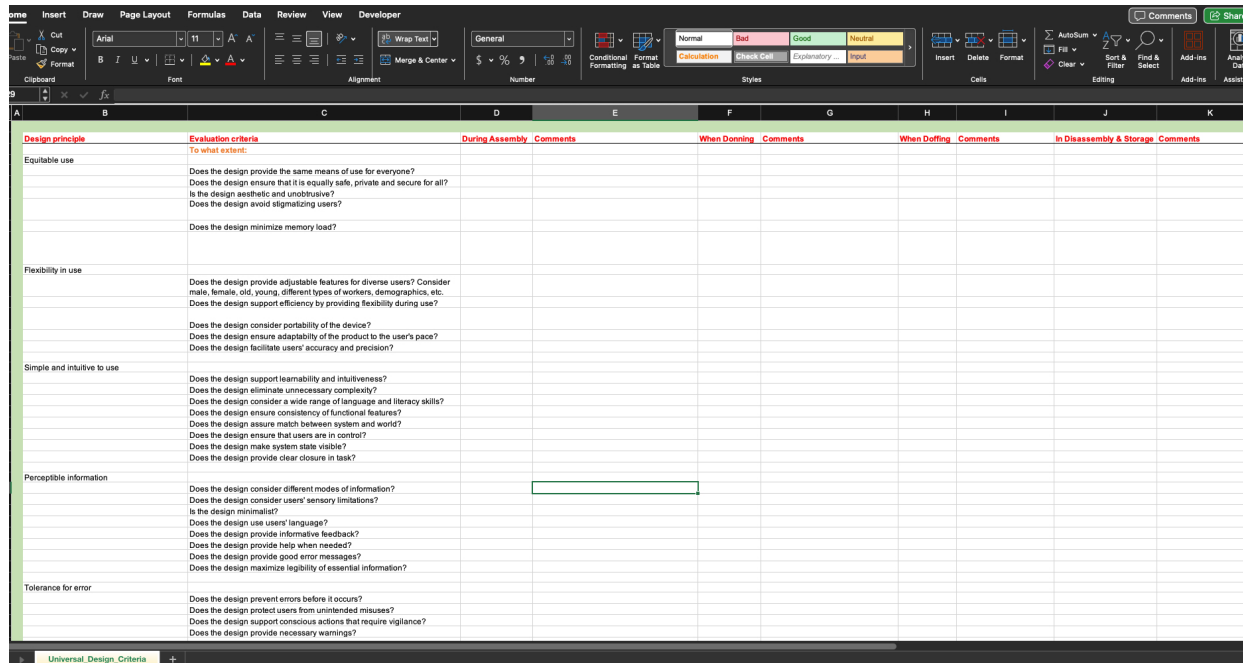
ome Insert Draw Page Layout Formulas Data Review View Developer

Comments Share

Cut
Copy
Paste
Format
Clipboard

Arial 11 A A
B I U
Font

Wrap Text
Merge & Center
Alignment

General
$ % 9
Number

Conditional Formatting
Format as Table

Normal Bad Good Neutral
Calculation Check Cell Explanatory ... Input
Styles

Insert Delete Format
Cells

AutoSum
Fill
Clear
Sort & Filter
Find & Select
Editing

Add-ins
Add-ins

Anal Da
Assis

29 fx

| A | B | C | D | E | F | G | H | I | J | K |
|---|---|---|---|---|---|---|---|---|---|---|
| | Design principle | Evaluation criteria | During Assembly | Comments | When Donning | Comments | When Doffing | Comments | In Disassembly & Storage | Comments |
| | | To what extent: | | | | | | | | |
| | Equitable use | | | | | | | | | |
| | | Does the design provide the same means of use for everyone? | | | | | | | | |
| | | Does the design ensure that it is equally safe, private and secure for all? | | | | | | | | |
| | | Is the design aesthetic and unobtrusive? | | | | | | | | |
| | | Does the design avoid stigmatizing users? | | | | | | | | |
| | | Does the design minimize memory load? | | | | | | | | |
| | Flexibility in use | | | | | | | | | |
| | | Does the design provide adjustable features for diverse users? Consider male, female, old, young, different types of workers, demographics, etc. | | | | | | | | |
| | | Does the design support efficiency by providing flexibility during use? | | | | | | | | |
| | | Does the design consider portability of the device? | | | | | | | | |
| | | Does the design ensure adaptability of the product to the user's pace? | | | | | | | | |
| | | Does the design facilitate users' accuracy and precision? | | | | | | | | |
| | Simple and intuitive to use | | | | | | | | | |
| | | Does the design support learnability and intuitiveness? | | | | | | | | |
| | | Does the design eliminate unnecessary complexity? | | | | | | | | |
| | | Does the design consider a wide range of language and literacy skills? | | | | | | | | |
| | | Does the design ensure consistency of functional features? | | | | | | | | |
| | | Does the design assure match between system and world? | | | | | | | | |
| | | Does the design ensure that users are in control? | | | | | | | | |
| | | Does the design make system state visible? | | | | | | | | |
| | | Does the design provide clear closure in task? | | | | | | | | |
| | Perceptible information | | | | | | | | | |
| | | Does the design consider different modes of information? | | | | | | | | |
| | | Does the design consider users' sensory limitations? | | | | | | | | |
| | | Is the design minimalist? | | | | | | | | |
| | | Does the design use users' language? | | | | | | | | |
| | | Does the design provide informative feedback? | | | | | | | | |
| | | Does the design provide help when needed? | | | | | | | | |
| | | Does the design provide good error messages? | | | | | | | | |
| | | Does the design maximize legibility of essential information? | | | | | | | | |
| | Tolerance for error | | | | | | | | | |
| | | Does the design prevent errors before it occurs? | | | | | | | | |
| | | Does the design protect users from unintended misuses? | | | | | | | | |
| | | Does the design support conscious actions that require vigilance? | | | | | | | | |
| | | Does the design provide necessary warnings? | | | | | | | | |

Universal_Design_Criteria +